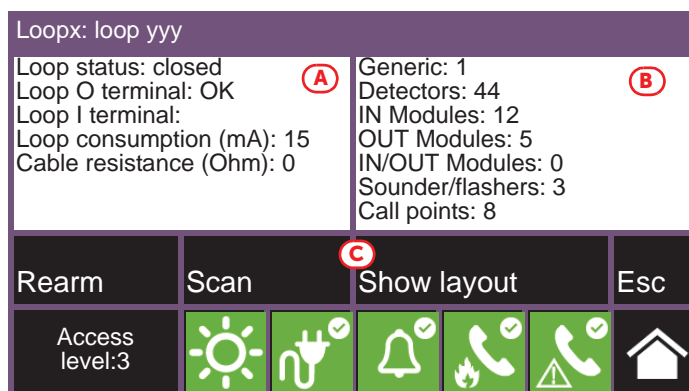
Loopx: loop yyy

Loop status: closed
Loop O terminal: OK
Loop I terminal:
Loop consumption (mA): 15
Cable resistance (Ohm): 0

A

Generic: 1
Detectors: 44
IN Modules: 12
OUT Modules: 5
IN/OUT Modules: 0
Sounder/flashers: 3
Call points: 8

B

C

Rearm

Scan

Show layout

Esc

Access level:3